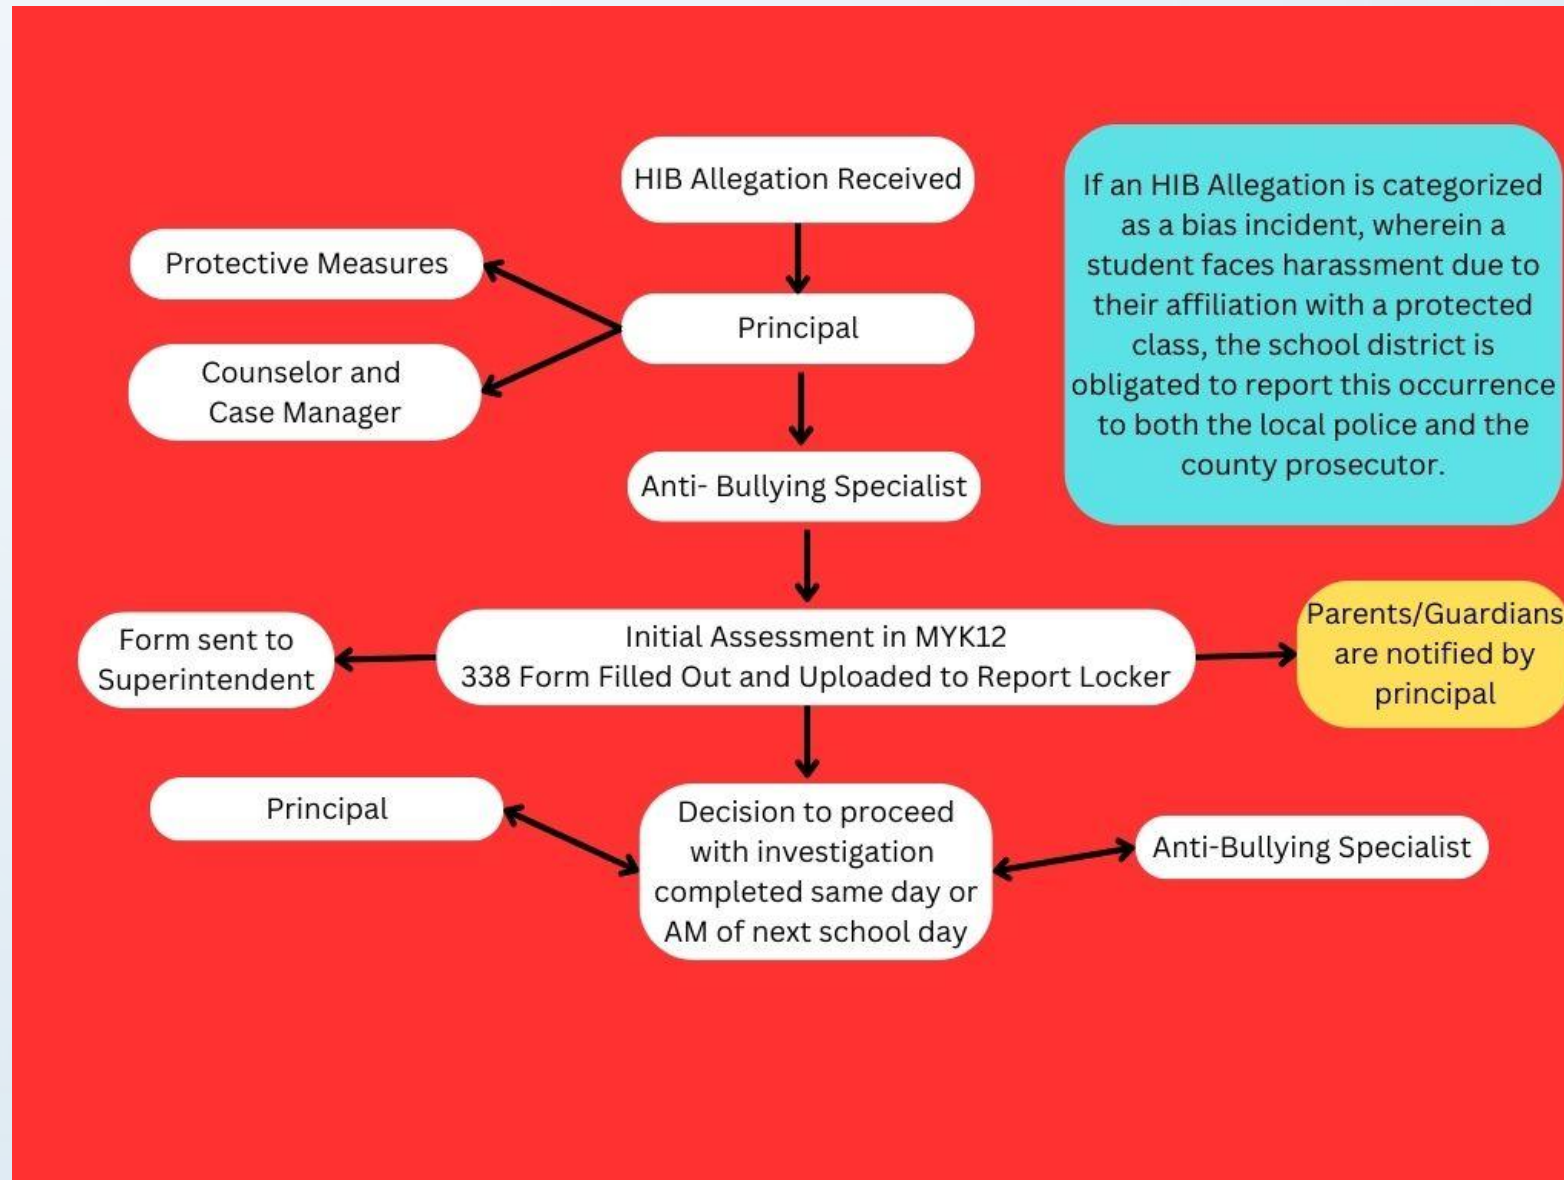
HIB Allegation Received

If an HIB Allegation is categorized as a bias incident, wherein a student faces harassment due to their affiliation with a protected class, the school district is obligated to report this occurrence to both the local police and the county prosecutor.

Protective Measures

Principal

Counselor and Case Manager

Anti- Bullying Specialist

Form sent to Superintendent

Initial Assessment in MYK12
338 Form Filled Out and Uploaded to Report Locker

Parents/Guardians are notified by principal

Principal

Decision to proceed with investigation completed same day or AM of next school day

Anti-Bullying Specialist